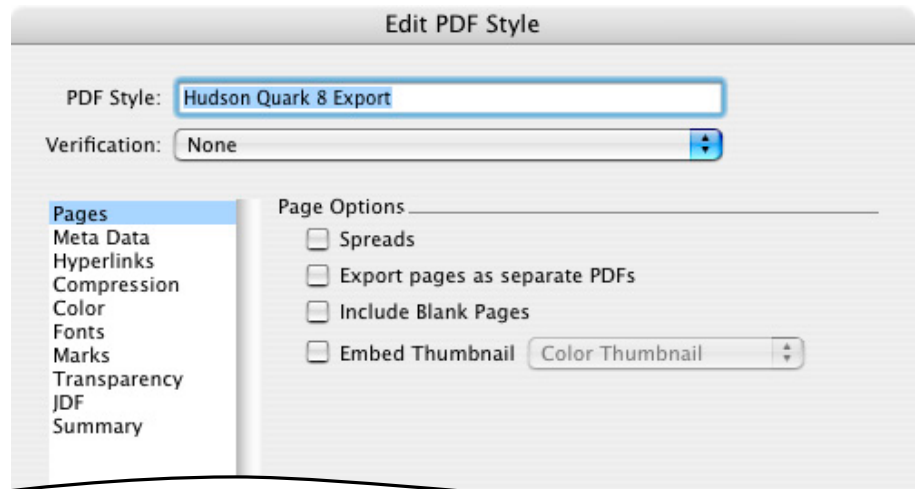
Edit PDF Style

PDF Style: Hudson Quark 8 Export

Verification: None

Pages
Meta Data
Hyperlinks
Compression
Color
Fonts
Marks
Transparency
JDF
Summary

Page Options

Spreads

Export pages as separate PDFs

Include Blank Pages

Embed Thumbnail Color Thumbnail